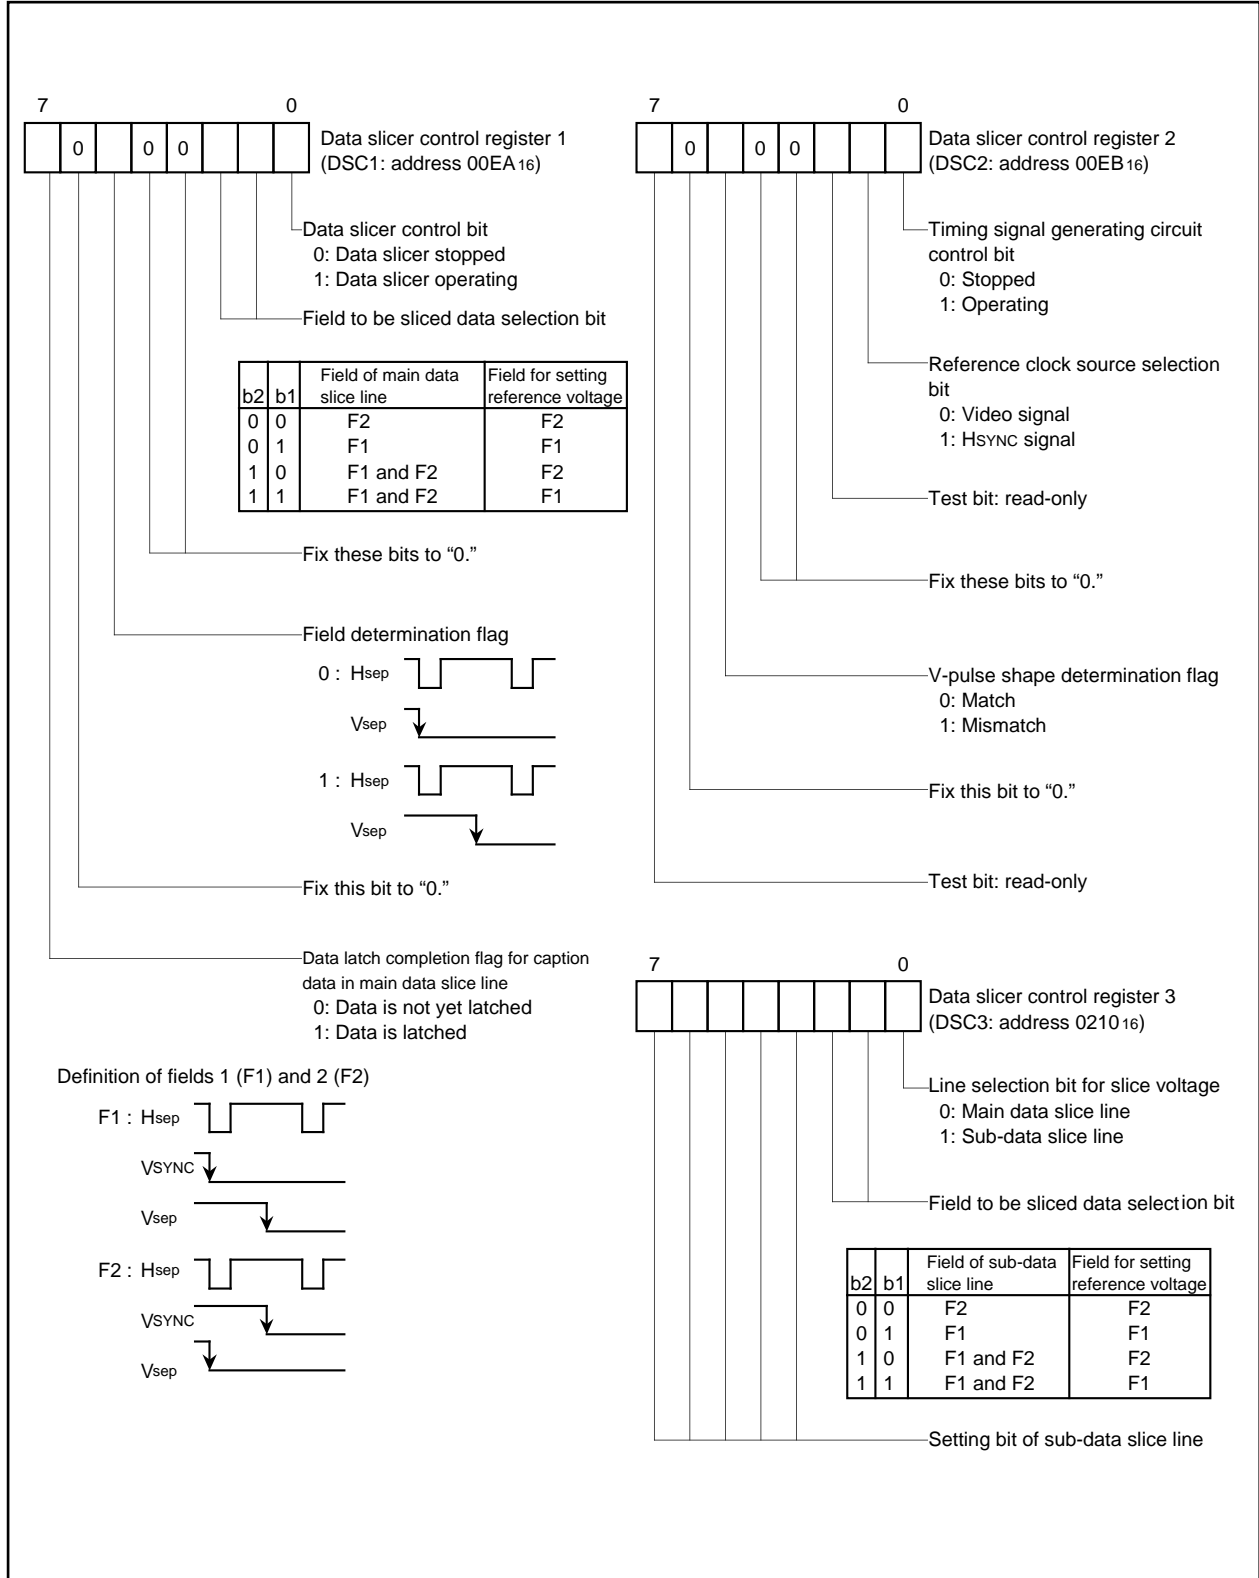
7 0

| | 0 | | 0 | 0 | | | |
|---|---|---|---|---|---|---|---|

Data slicer control register 1 (DSC1: address 00EA$_{16}$)

Data slicer control bit
0: Data slicer stopped
1: Data slicer operating

Field to be sliced data selection bit

| b2 | b1 | Field of main data slice line | Field for setting reference voltage |
|---|---|---|---|
| 0 | 0 | F2 | F2 |
| 0 | 1 | F1 | F1 |
| 1 | 0 | F1 and F2 | F2 |
| 1 | 1 | F1 and F2 | F1 |

Fix these bits to “0.”

Field determination flag
0 : Hsep
Vsep
1 : Hsep
Vsep

Fix this bit to “0.”

Data latch completion flag for caption data in main data slice line
0: Data is not yet latched
1: Data is latched

Definition of fields 1 (F1) and 2 (F2)
F1 : Hsep
VSYNC
Vsep
F2 : Hsep
VSYNC
Vsep

7 0

| | 0 | | 0 | 0 | | | |
|---|---|---|---|---|---|---|---|

Data slicer control register 2 (DSC2: address 00EB$_{16}$)

Timing signal generating circuit control bit
0: Stopped
1: Operating

Reference clock source selection bit
0: Video signal
1: HSYNC signal

Test bit: read-only

Fix these bits to “0.”

V-pulse shape determination flag
0: Match
1: Mismatch

Fix this bit to “0.”

Test bit: read-only

7 0

Data slicer control register 3 (DSC3: address 0210$_{16}$)

Line selection bit for slice voltage
0: Main data slice line
1: Sub-data slice line

Field to be sliced data selection bit

| b2 | b1 | Field of sub-data slice line | Field for setting reference voltage |
|---|---|---|---|
| 0 | 0 | F2 | F2 |
| 0 | 1 | F1 | F1 |
| 1 | 0 | F1 and F2 | F2 |
| 1 | 1 | F1 and F2 | F1 |

Setting bit of sub-data slice line